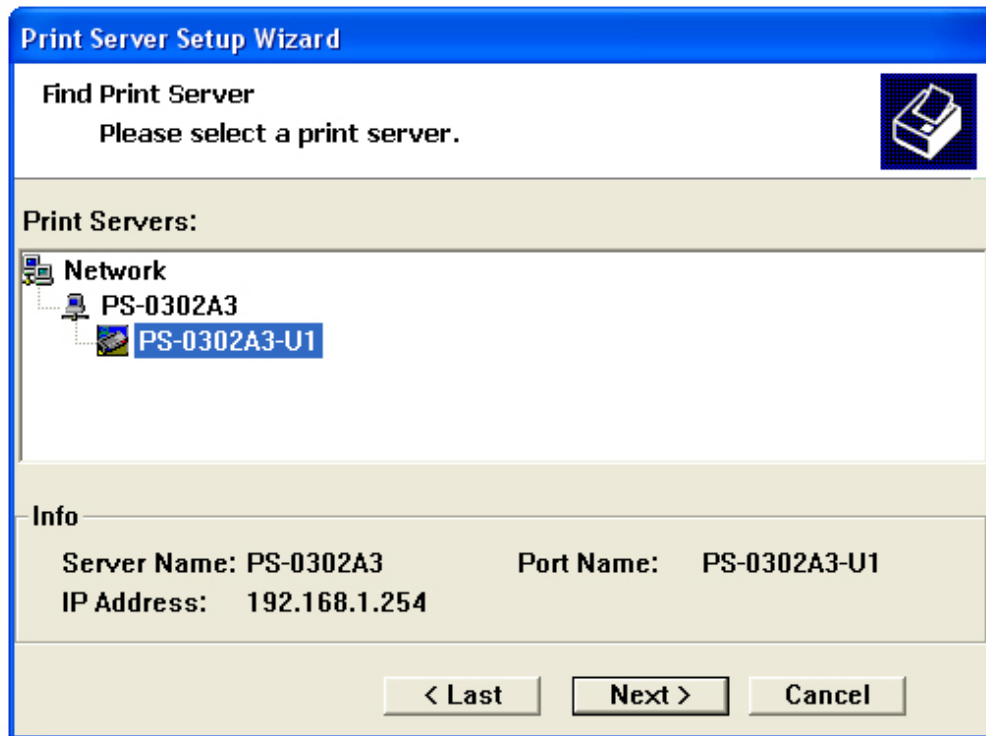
Print Server Setup Wizard

Find Print Server
Please select a print server.

Print Servers:

Network
PS-0302A3
PS-0302A3-U1

Info
Server Name: PS-0302A3
Port Name: PS-0302A3-U1
IP Address: 192.168.1.254

< Last
Next >
Cancel